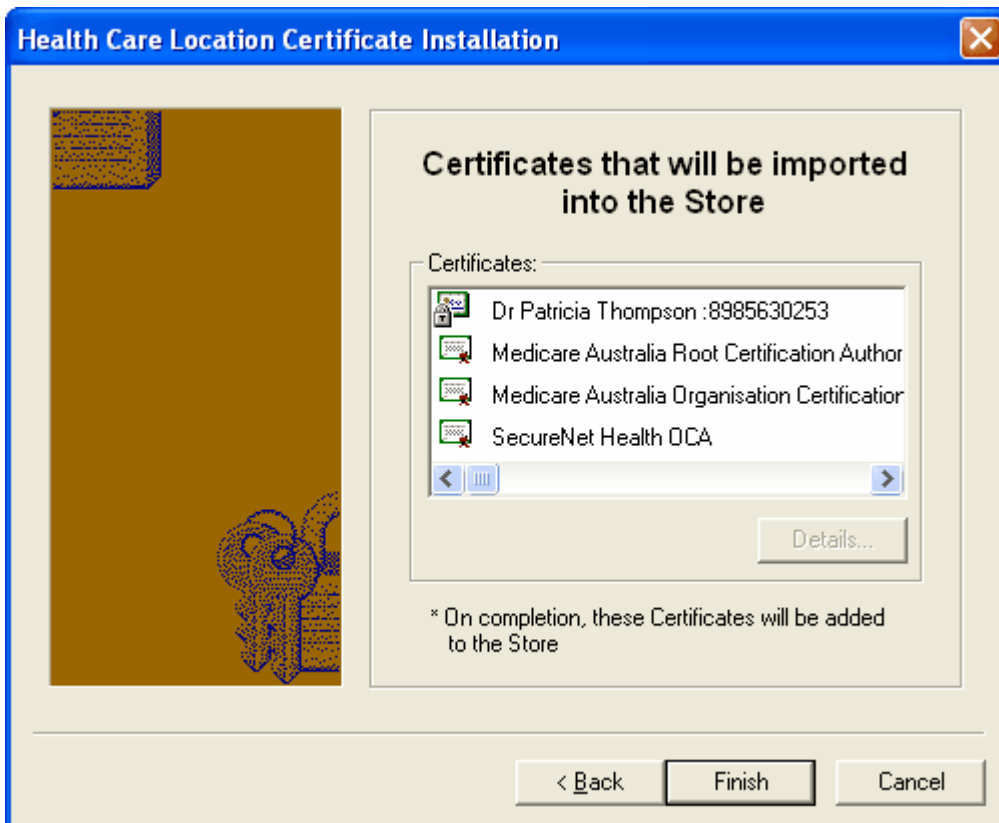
Health Care Location Certificate Installation

Certificates that will be imported into the Store

Certificates:

Dr Patricia Thompson :8985630253

Medicare Australia Root Certification Author

Medicare Australia Organisation Certificatior

SecureNet Health OCA

Details...

* On completion, these Certificates will be added to the Store

< Back

Finish

Cancel